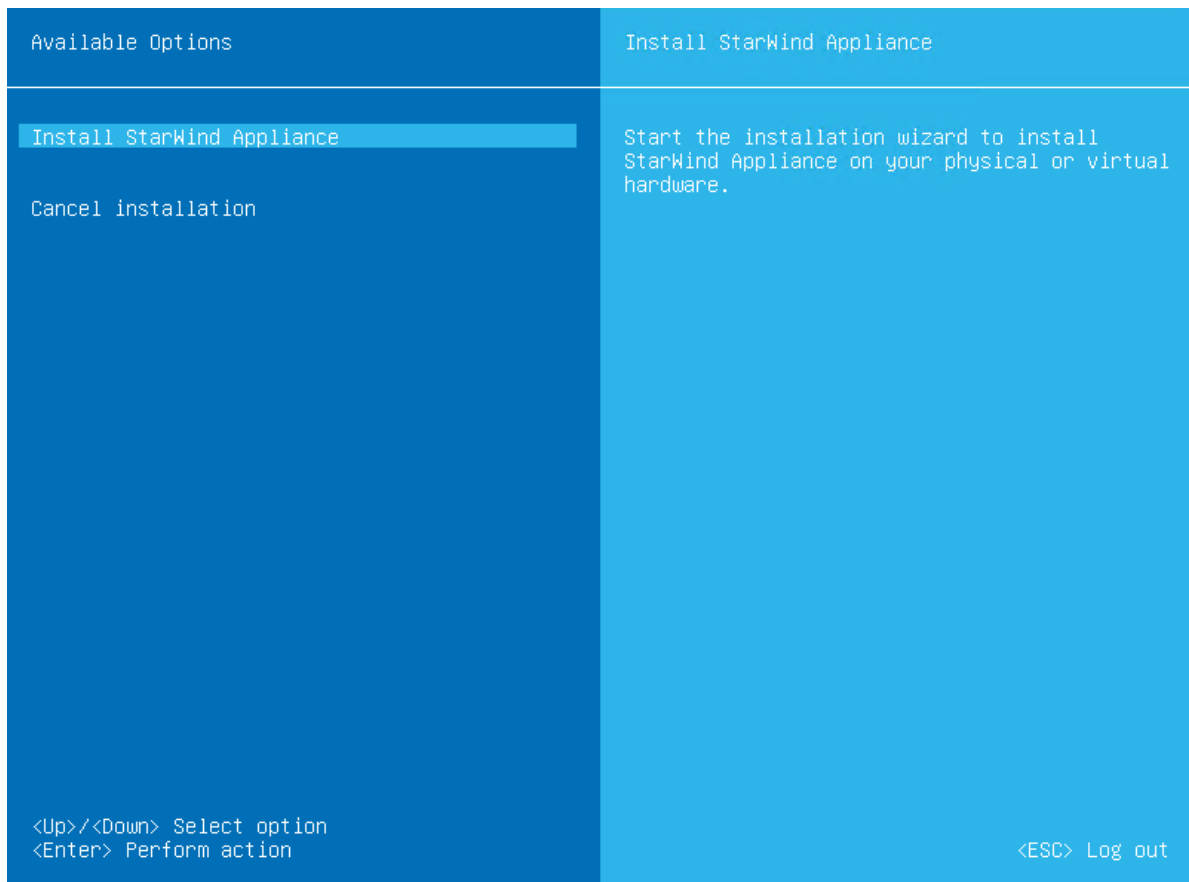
Available Options

Install StarWind Appliance

Cancel installation

<Up>/<Down> Select option
<Enter> Perform action

Install StarWind Appliance

Start the installation wizard to install StarWind Appliance on your physical or virtual hardware.

<ESC> Log out